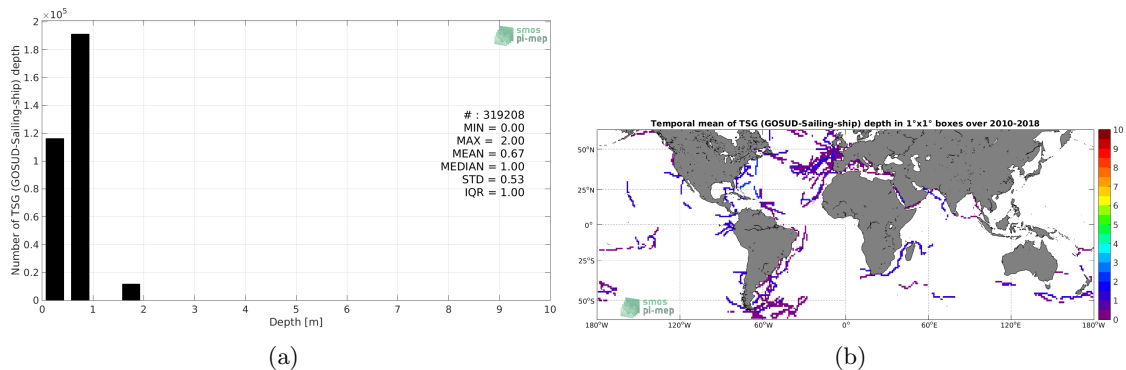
$\times 10^5$
2
1.8
1.6
1.4
1.2
1
0.8
0.6
0.4
0.2
0
Number of TSG (GOSUD-Sailing-ship) depth
smos pi-mep
# : 319208
MIN = 0.00
MAX = 2.00
MEAN = 0.67
MEDIAN = 1.00
STD = 0.53
IQR = 1.00
0 1 2 3 4 5 6 7 8 9 10
Depth [m]
(a)

Temporal mean of TSG (GOSUD-Sailing-ship) depth in 1°x1° boxes over 2010-2018
50°N
25°N
0°
25°S
50°S
smos pi-mep
180°W 120°W 60°W 0° 60°E 120°E 180°W
10
9
8
7
6
5
4
3
2
1
0
(b)